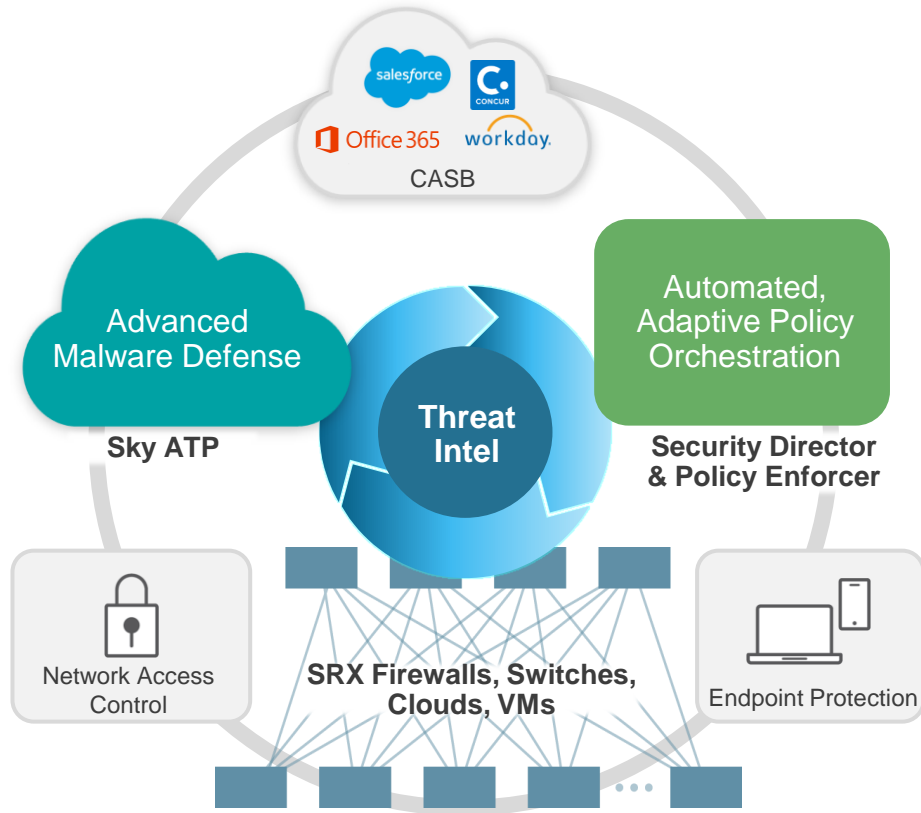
salesforce

CONCUR

Office 365

workday.

CASB

Advanced Malware Defense

Sky ATP

Threat Intel

Automated, Adaptive Policy Orchestration

Security Director & Policy Enforcer

Network Access Control

SRX Firewalls, Switches, Clouds, VMs

Endpoint Protection